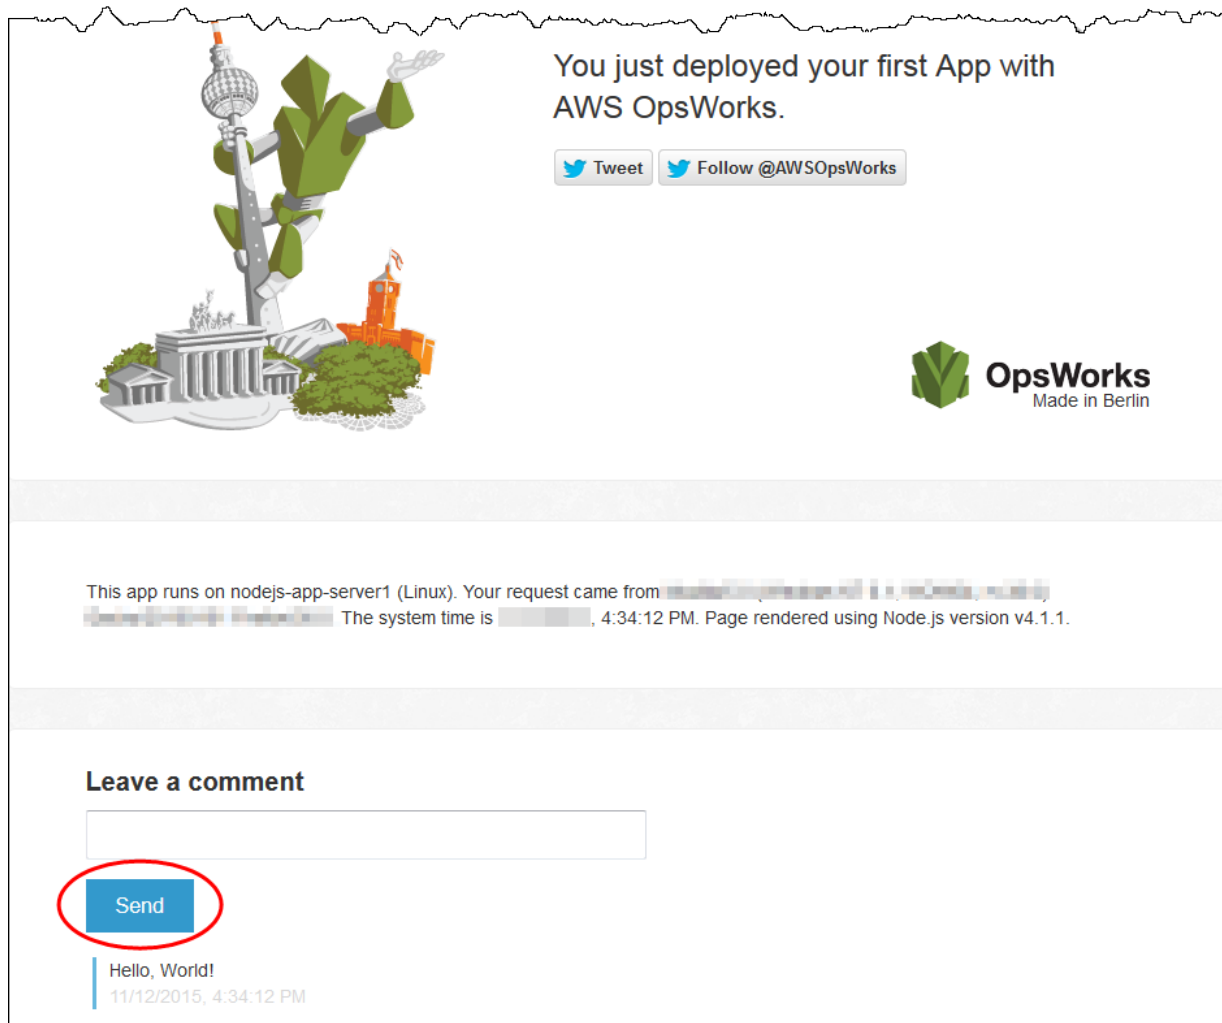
You just deployed your first App with AWS OpsWorks.

Tweet Follow @AWSOpsWorks

OpsWorks
Made in Berlin

This app runs on nodejs-app-server1 (Linux). Your request came from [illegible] The system time is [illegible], 4:34:12 PM. Page rendered using Node.js version v4.1.1.

Leave a comment

Send

Hello, World!
11/12/2015, 4:34:12 PM